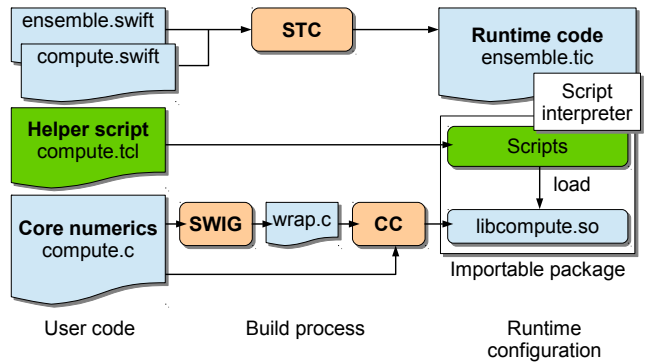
ensemble.swift

compute.swift

STC

Runtime code
ensemble.tic

Script interpreter

Helper script
compute.tcl

Scripts

load

Core numerics
compute.c

SWIG

wrap.c

CC

libcompute.so

Importable package

User code

Build process

Runtime configuration